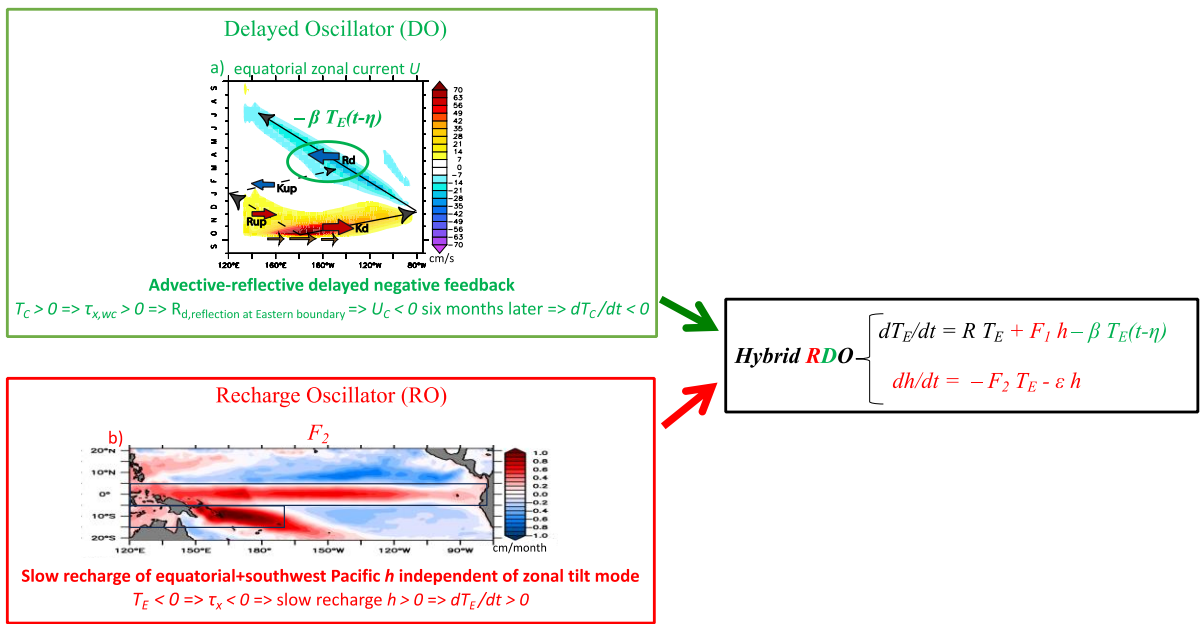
Delayed Oscillator (DO)

a) equatorial zonal current $U$

J A S O N D J F M A M J J A S O N D J

$-\beta\, T_E(t-\eta)$

Rd

Kup

Rup

Kd

120°E 160°E 180° 120°W 80°W

70 63 56 49 42 35 28 21 14 7 0 −7 −14 −21 −28 −35 −42 −49 −56 −63 −70 cm/s

Advective-reflective delayed negative feedback

$T_C > 0 \Rightarrow \tau_{x,wc} > 0 \Rightarrow R_{d,\text{reflection at Eastern boundary}} \Rightarrow U_C < 0$ six months later $\Rightarrow dT_C/dt < 0$

Hybrid RDO $\begin{cases} dT_E/dt = R\,T_E + F_1\,h - \beta\,T_E(t-\eta) \\ dh/dt = -F_2\,T_E - \varepsilon\,h \end{cases}$

Recharge Oscillator (RO)

b) $F_2$

20°N 10°N 0° 10°S 20°S

120°E 150°E 180° 150°W 120°W 90°W

1.0 0.8 0.6 0.4 0.2 0.0 −0.2 −0.4 −0.6 −0.8 −1.0 cm/month

Slow recharge of equatorial+southwest Pacific $h$ independent of zonal tilt mode

$T_E < 0 \Rightarrow \tau_x < 0 \Rightarrow$ slow recharge $h > 0 \Rightarrow dT_E/dt > 0$